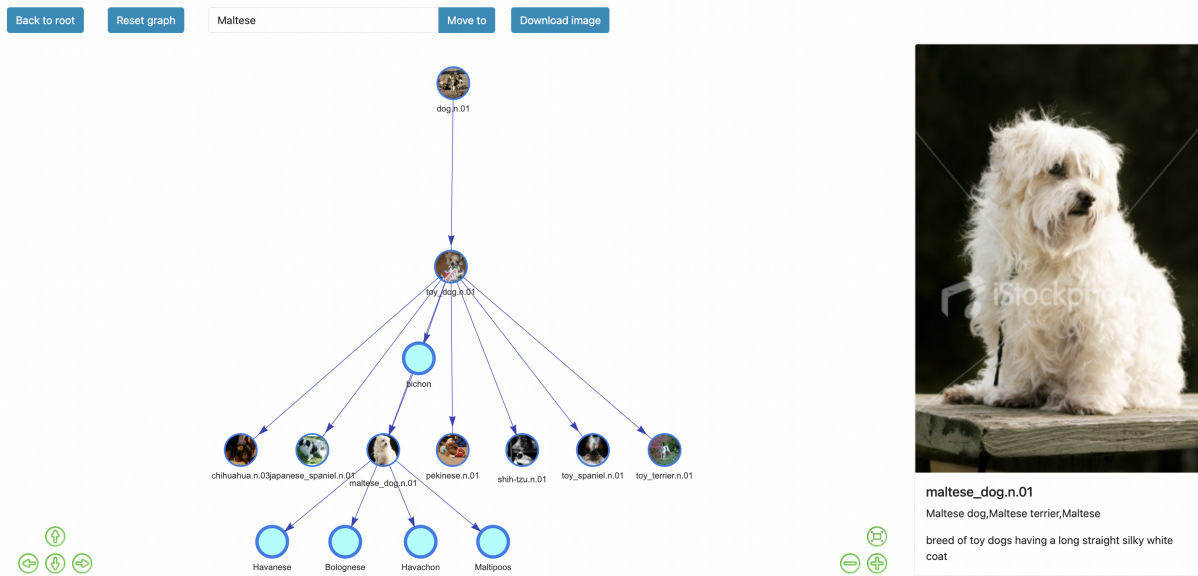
Back to root

Reset graph

Maltese

Move to

Download image

dog.n.01

toy_dog.n.01

bichon

chihuahua.n.03

japanese_spaniel.n.01

maltese_dog.n.01

pekinese.n.01

shih-tzu.n.01

toy_spaniel.n.01

toy_terrier.n.01

Havanese

Bolognese

Havachon

Maltipoos

iStockphoto

maltese_dog.n.01

Maltese dog,Maltese terrier,Maltese

breed of toy dogs having a long straight silky white coat